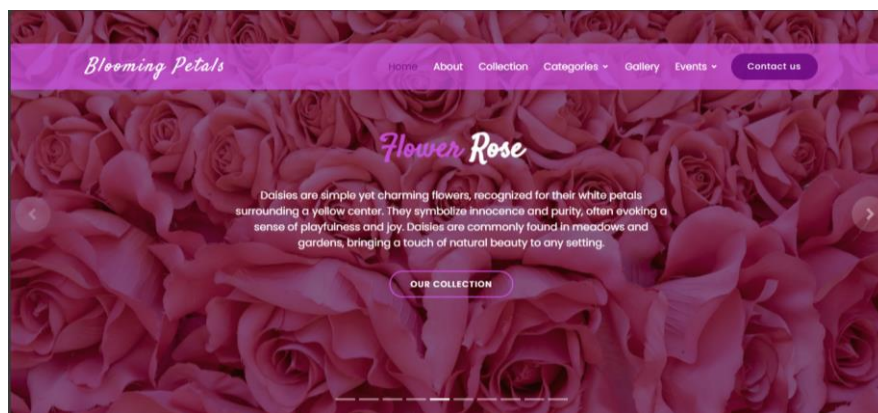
Blooming Petals

Home About Collection Categories Gallery Events Contact us

Flower Rose

Daisies are simple yet charming flowers, recognized for their white petals surrounding a yellow center. They symbolize innocence and purity, often evoking a sense of playfulness and joy. Daisies are commonly found in meadows and gardens, bringing a touch of natural beauty to any setting.

OUR COLLECTION